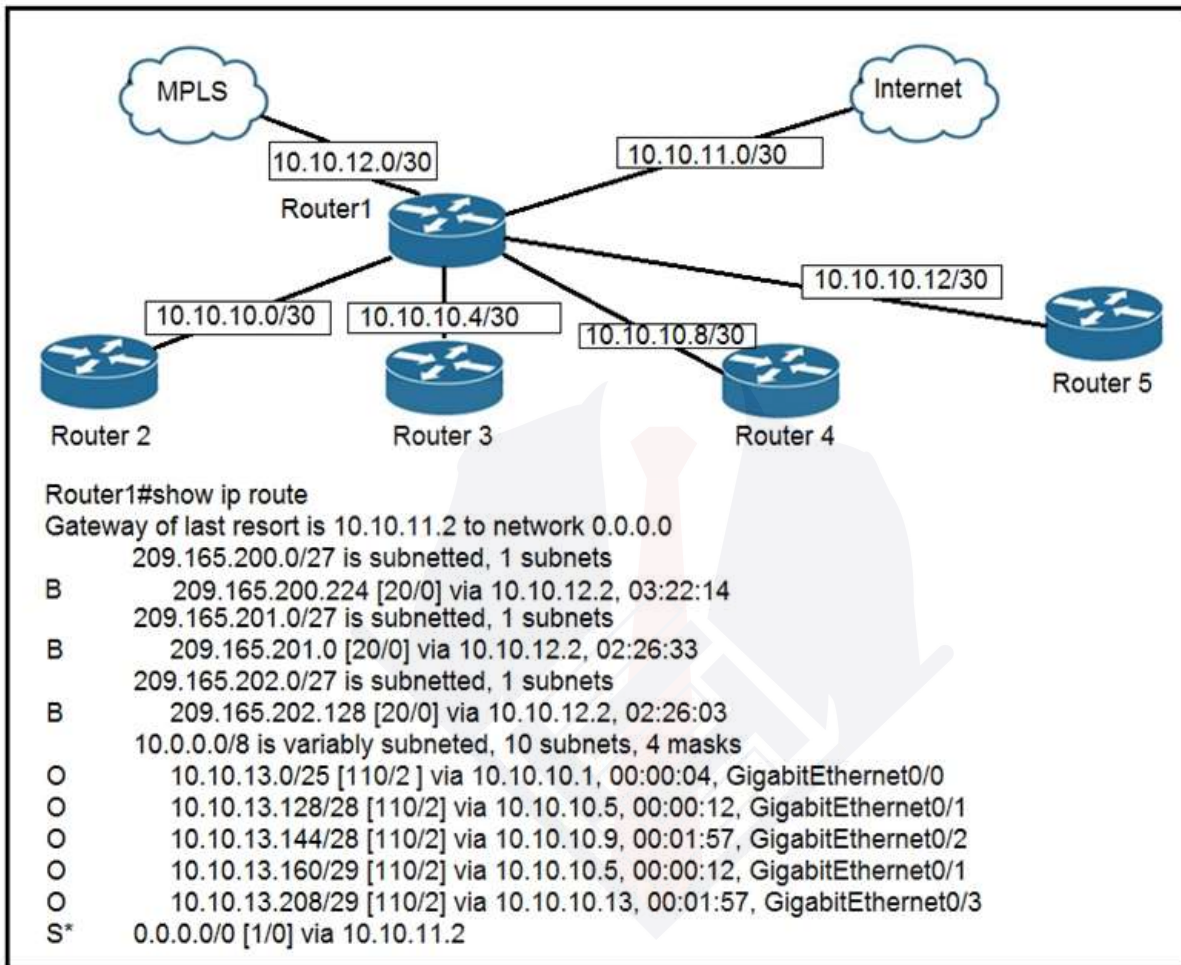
MPLS

Internet

10.10.12.0/30

10.10.11.0/30

Router1

10.10.10.12/30

10.10.10.0/30

10.10.10.4/30

10.10.10.8/30

Router 2

Router 3

Router 4

Router 5

Router1#show ip route
Gateway of last resort is 10.10.11.2 to network 0.0.0.0
209.165.200.0/27 is subnetted, 1 subnets
B 209.165.200.224 [20/0] via 10.10.12.2, 03:22:14
209.165.201.0/27 is subnetted, 1 subnets
B 209.165.201.0 [20/0] via 10.10.12.2, 02:26:33
209.165.202.0/27 is subnetted, 1 subnets
B 209.165.202.128 [20/0] via 10.10.12.2, 02:26:03
10.0.0.0/8 is variably subneted, 10 subnets, 4 masks
O 10.10.13.0/25 [110/2 ] via 10.10.10.1, 00:00:04, GigabitEthernet0/0
O 10.10.13.128/28 [110/2] via 10.10.10.5, 00:00:12, GigabitEthernet0/1
O 10.10.13.144/28 [110/2] via 10.10.10.9, 00:01:57, GigabitEthernet0/2
O 10.10.13.160/29 [110/2] via 10.10.10.5, 00:00:12, GigabitEthernet0/1
O 10.10.13.208/29 [110/2] via 10.10.10.13, 00:01:57, GigabitEthernet0/3
S* 0.0.0.0/0 [1/0] via 10.10.11.2